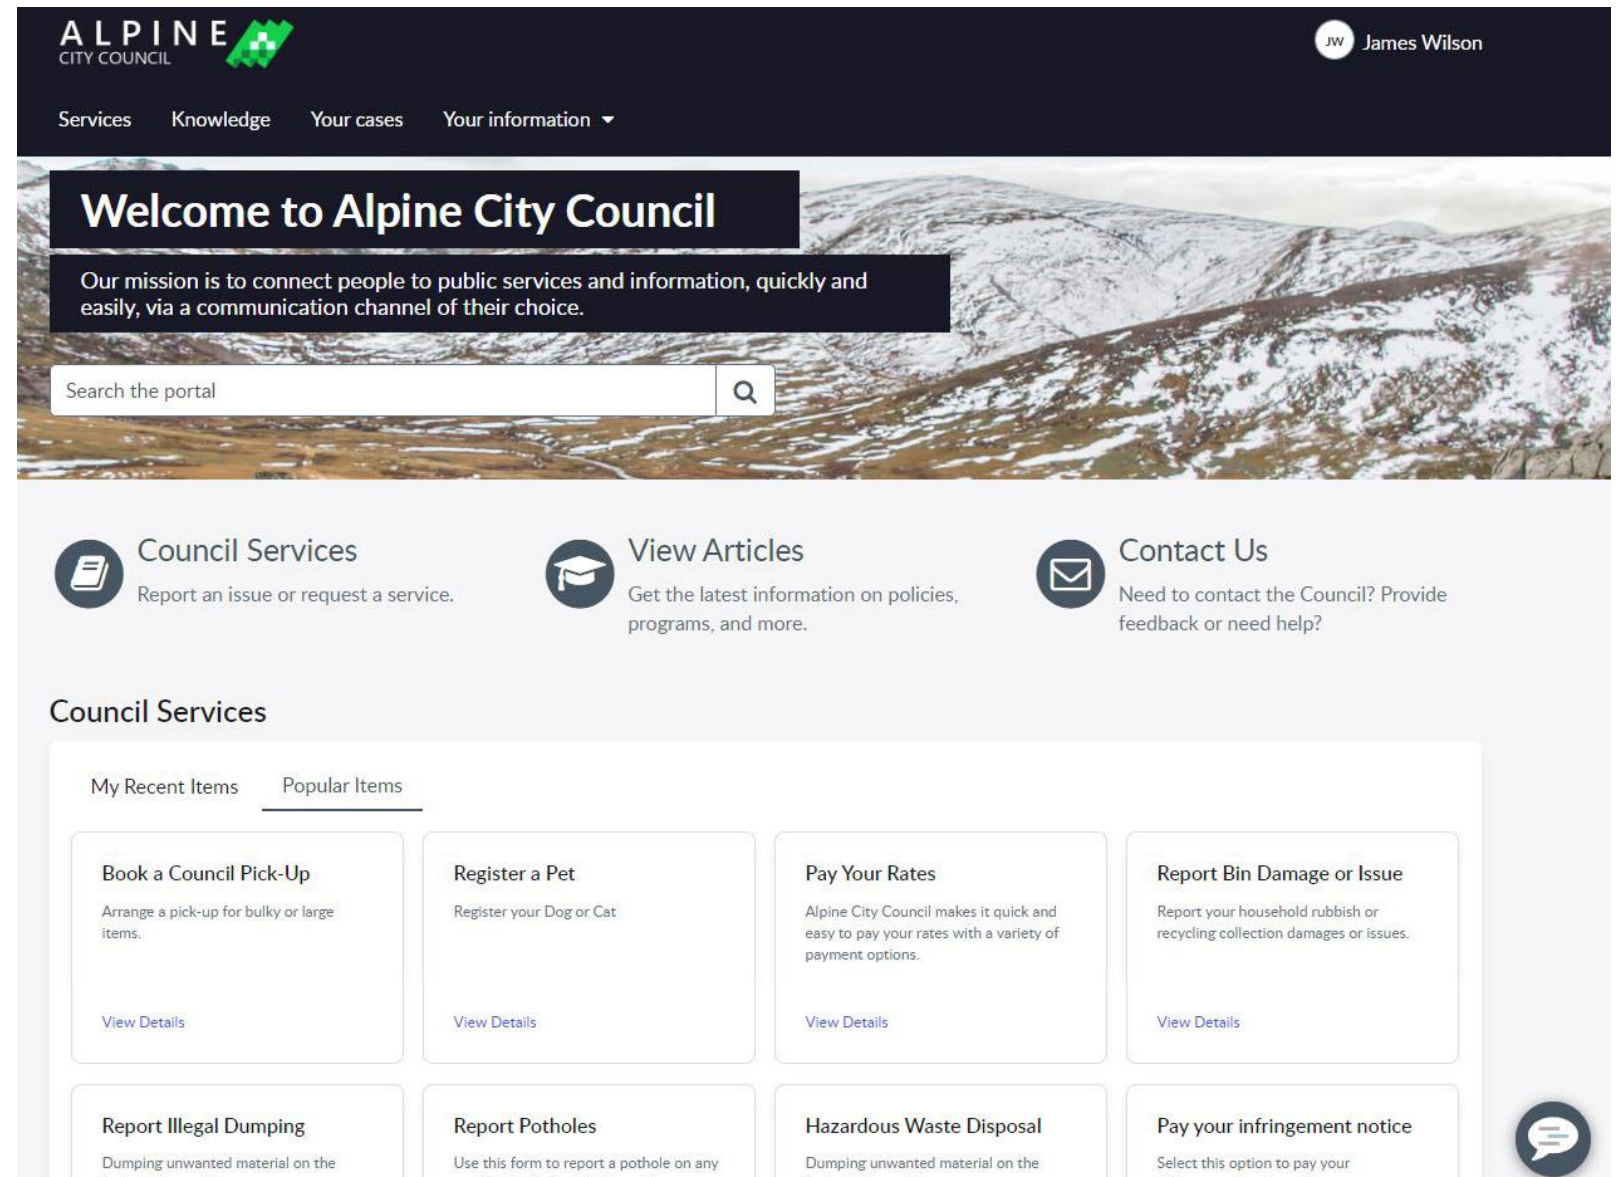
ALPINE
CITY COUNCIL

JW James Wilson

Services Knowledge Your cases Your information

Welcome to Alpine City Council

Our mission is to connect people to public services and information, quickly and easily, via a communication channel of their choice.

Search the portal

Council Services
Report an issue or request a service.

View Articles
Get the latest information on policies, programs, and more.

Contact Us
Need to contact the Council? Provide feedback or need help?

Council Services

My Recent Items Popular Items

Book a Council Pick-Up
Arrange a pick-up for bulky or large items.
View Details

Register a Pet
Register your Dog or Cat
View Details

Pay Your Rates
Alpine City Council makes it quick and easy to pay your rates with a variety of payment options.
View Details

Report Bin Damage or Issue
Report your household rubbish or recycling collection damages or issues.
View Details

Report Illegal Dumping
Dumping unwanted material on the

Report Potholes
Use this form to report a pothole on any

Hazardous Waste Disposal
Dumping unwanted material on the

Pay your infringement notice
Select this option to pay your